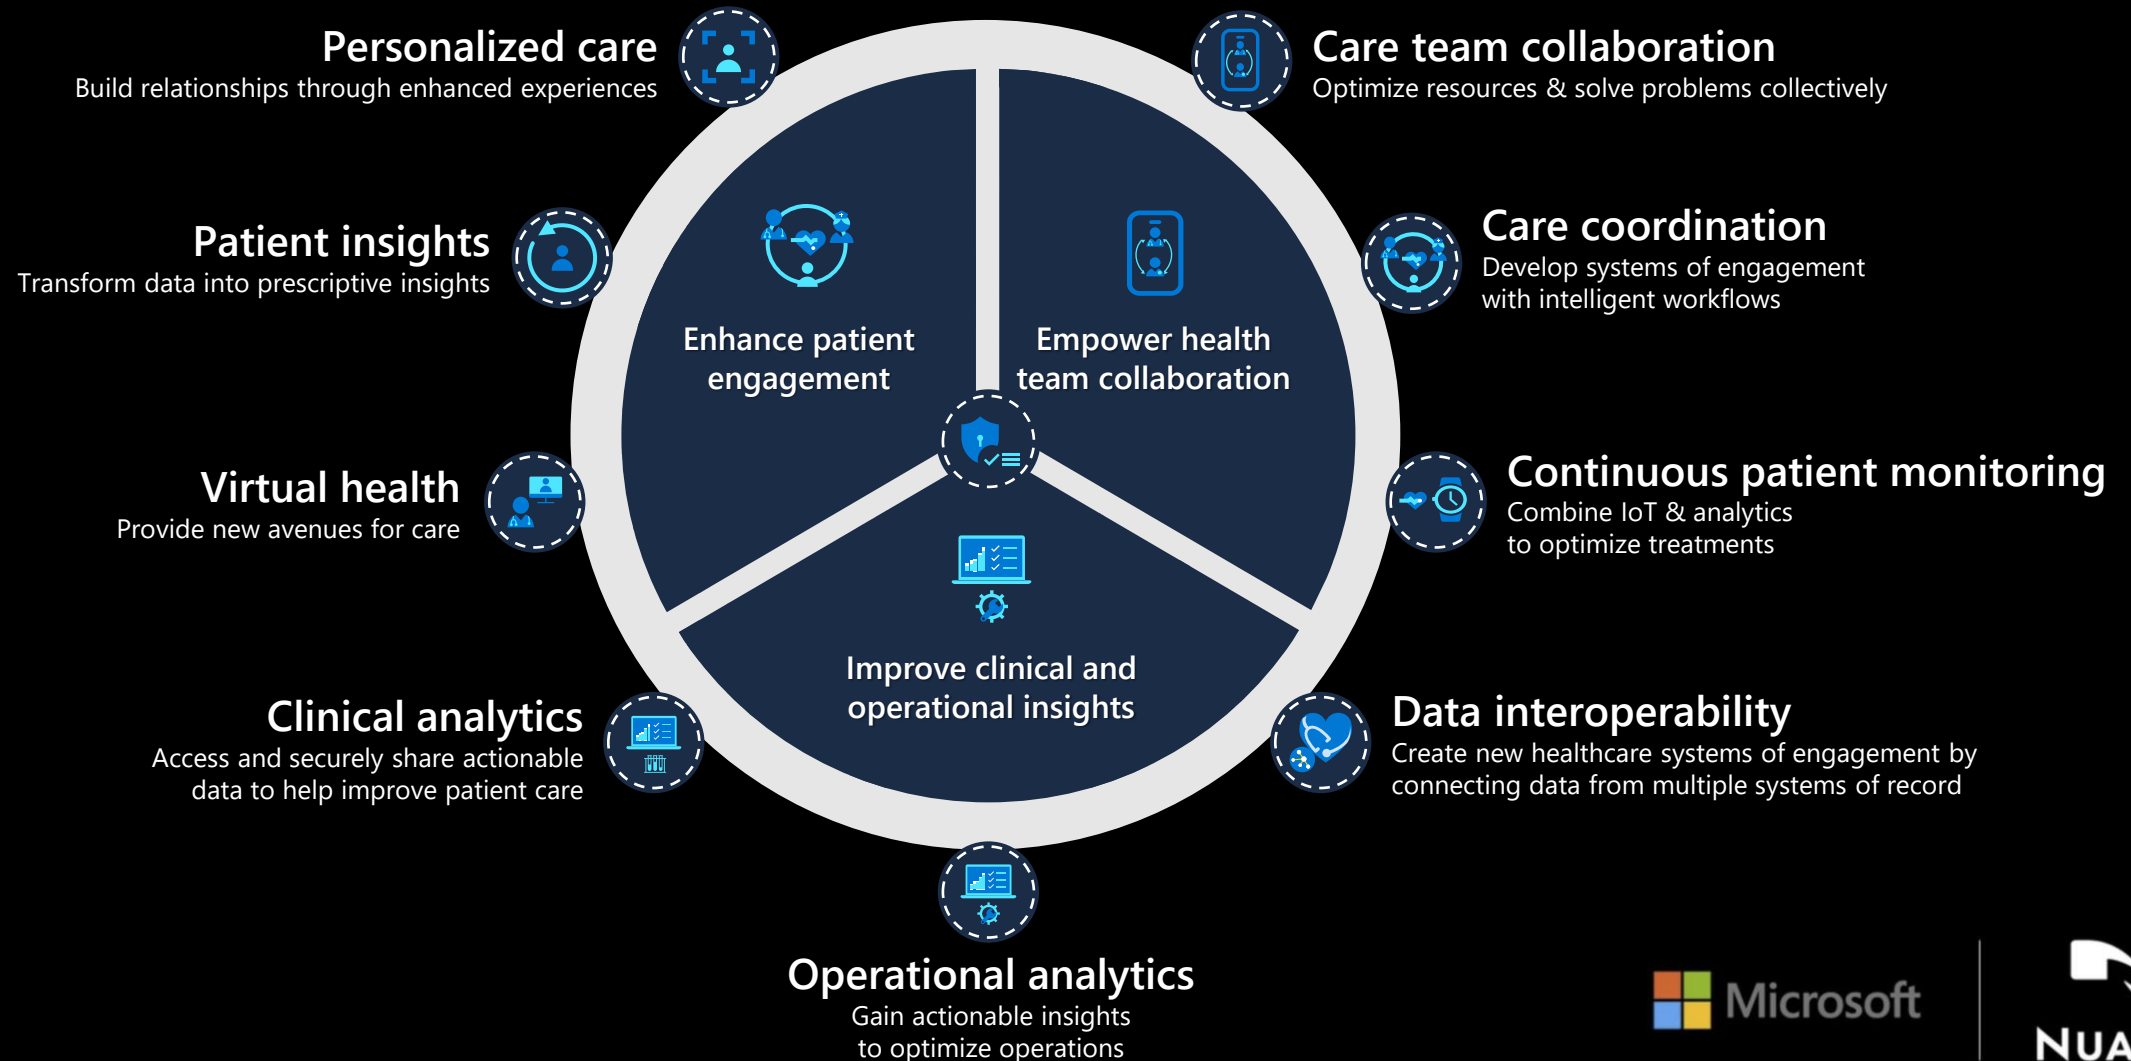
Personalized care
Build relationships through enhanced experiences

Care team collaboration
Optimize resources & solve problems collectively

Patient insights
Transform data into prescriptive insights

Care coordination
Develop systems of engagement with intelligent workflows

Enhance patient engagement

Empower health team collaboration

Virtual health
Provide new avenues for care

Continuous patient monitoring
Combine IoT & analytics to optimize treatments

Improve clinical and operational insights

Clinical analytics
Access and securely share actionable data to help improve patient care

Data interoperability
Create new healthcare systems of engagement by connecting data from multiple systems of record

Operational analytics
Gain actionable insights to optimize operations

Microsoft

NUA